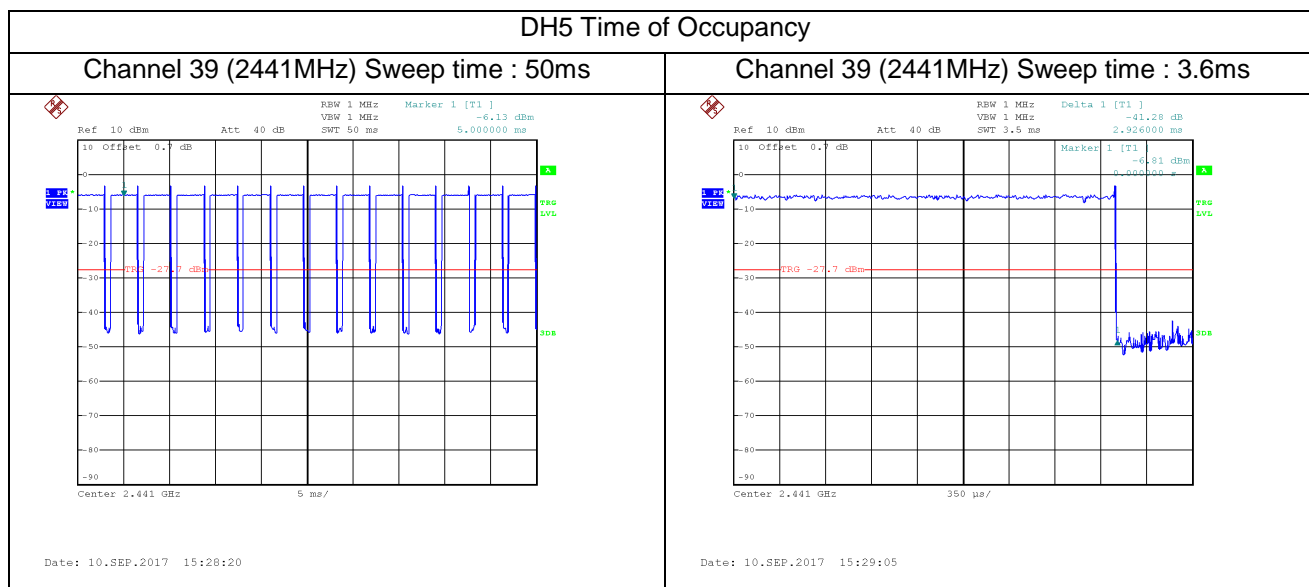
DH5 Time of Occupancy

| Channel 39 (2441MHz) Sweep time : 50ms | Channel 39 (2441MHz) Sweep time : 3.6ms |
|---|---|
| RBW 1 MHz Marker 1 [T1 ] VBW 1 MHz -6.13 dBm Ref 10 dBm Att 40 dB SWT 50 ms 5.000000 ms 10 Offset 0.7 dB 0 1 PK VIEW -10 -20 TRG -27.7 dBm -30 -40 -50 -60 -70 -80 -90 A TRG LVL 3DB Center 2.441 GHz 5 ms/ Date: 10.SEP.2017 15:28:20 | RBW 1 MHz Delta 1 [T1 ] VBW 1 MHz -41.28 dB Ref 10 dBm Att 40 dB SWT 3.5 ms 2.926000 ms 10 Offset 0.7 dB Marker 1 [T1 ] -6.81 dBm 0.000000 s 0 1 PK VIEW -10 -20 TRG -27.7 dBm -30 -40 -50 -60 -70 -80 -90 A TRG LVL 3DB Center 2.441 GHz 350 µs/ Date: 10.SEP.2017 15:29:05 |